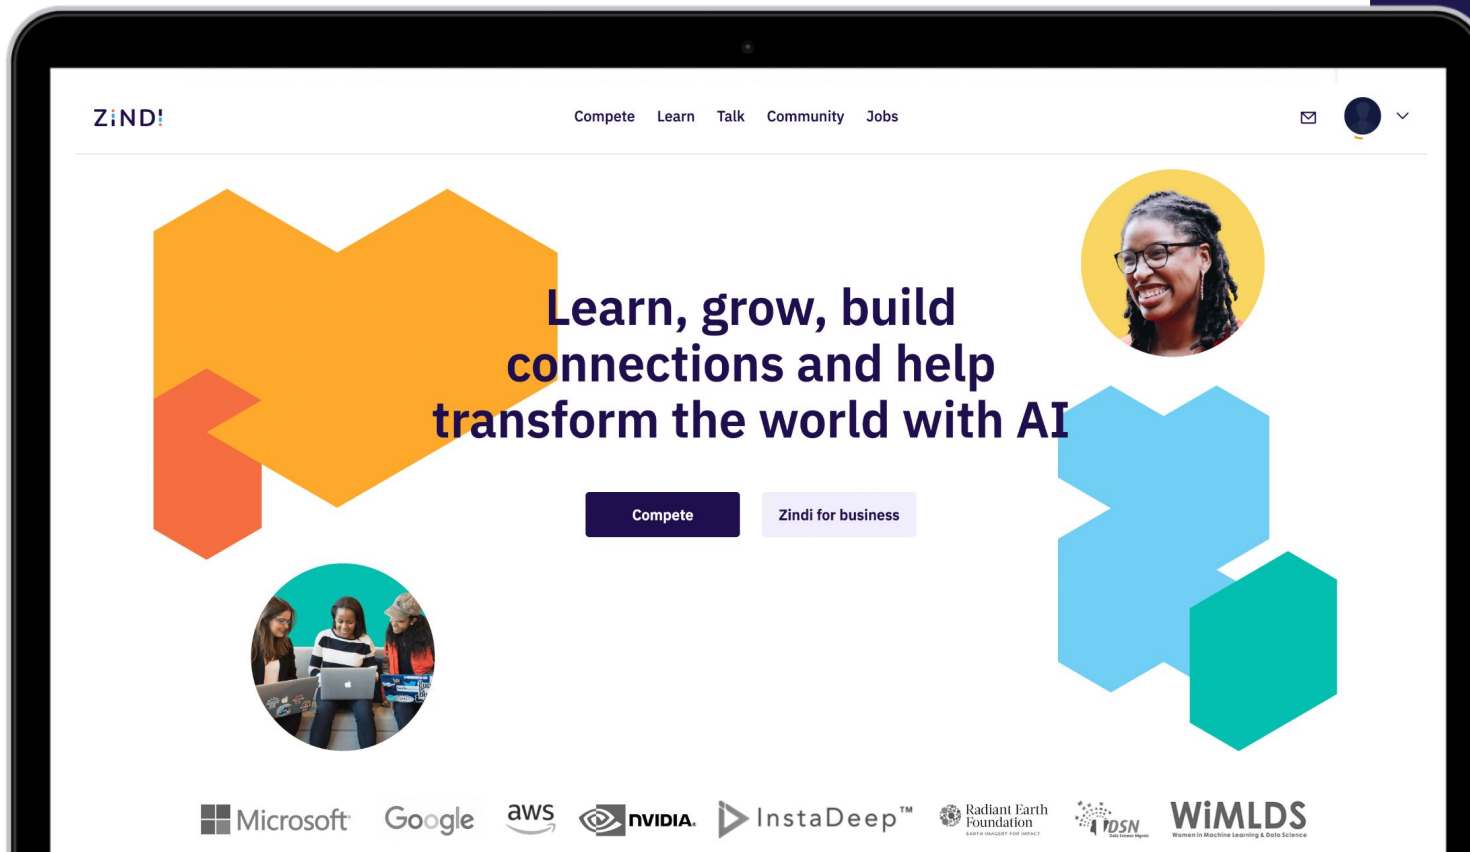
ZiNDI

Compete Learn Talk Community Jobs

Learn, grow, build connections and help transform the world with AI

Compete

Zindi for business

Microsoft Google aws NVIDIA. InstaDeep™ Radiant Earth Foundation EARTH IMAGERY FOR IMPACT DSN Data Science Nigeria WiMLDS Women in Machine Learning & Data Science